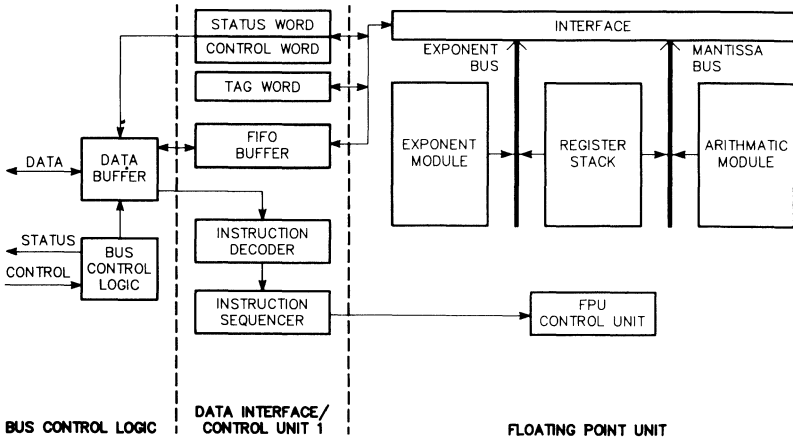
STATUS WORD
CONTROL WORD
TAG WORD
INTERFACE
EXPONENT BUS
MANTISSA BUS
DATA
DATA BUFFER
FIFO BUFFER
EXPONENT MODULE
REGISTER STACK
ARITHMATIC MODULE
STATUS
CONTROL
BUS CONTROL LOGIC
INSTRUCTION DECODER
INSTRUCTION SEQUENCER
FPU CONTROL UNIT
BUS CONTROL LOGIC
DATA INTERFACE/ CONTROL UNIT 1
FLOATING POINT UNIT